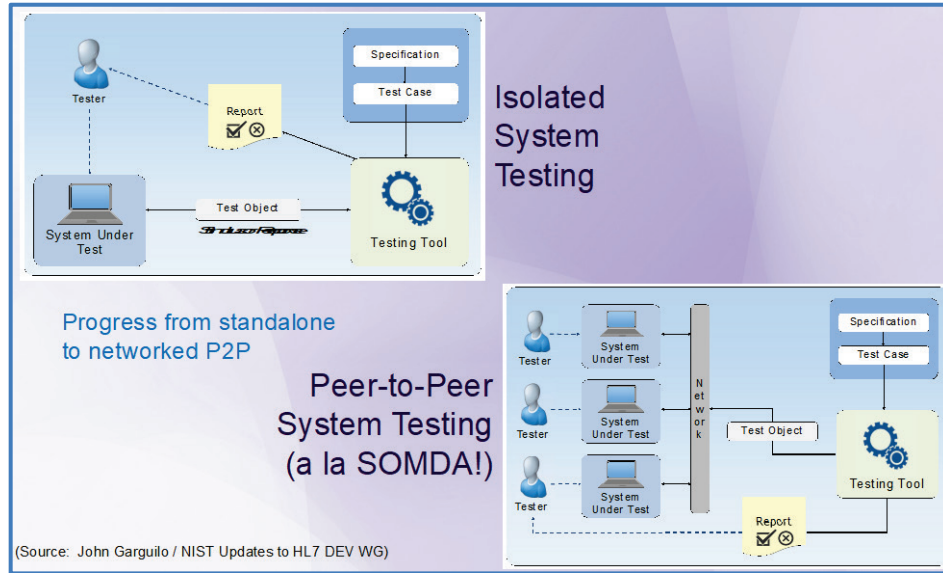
Tester

Report

Specification

Test Case

Isolated System Testing

Test Object

Stimulus/Response

System Under Test

Testing Tool

Progress from standalone to networked P2P

Peer-to-Peer System Testing (a la SOMDA!)

Tester

System Under Test

Tester

System Under Test

Tester

System Under Test

N e t w o r k

Specification

Test Case

Test Object

Testing Tool

Report

(Source: John Garguilo / NIST Updates to HL7 DEV WG)